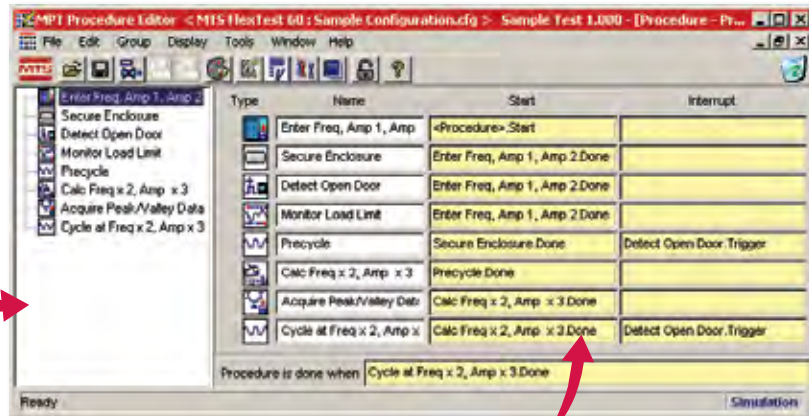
MPT Procedure Editor < MTS FlexTest 60 : Sample Configuration.cfg > Sample Test 1.000 - [Procedure - Pr...

File Edit Group Display Tools Window Help

Enter Freq, Amp 1, Amp 2
Secure Enclosure
Detect Open Door
Monitor Load Limit
Precycle
Calc Freq x 2, Amp x 3
Acquire Peak/Valley Data
Cycle at Freq x 2, Amp x 3

| Type | Name | Start | Interrupt |
|---|---|---|---|
| | Enter Freq, Amp 1, Amp | <Procedure>.Start | |
| | Secure Enclosure | Enter Freq, Amp 1, Amp 2.Done | |
| | Detect Open Door | Enter Freq, Amp 1, Amp 2.Done | |
| | Monitor Load Limit | Enter Freq, Amp 1, Amp 2.Done | |
| | Precycle | Secure Enclosure.Done | Detect Open Door.Trigger |
| | Calc Freq x 2, Amp x 3 | Precycle.Done | |
| | Acquire Peak/Valley Data | Calc Freq x 2, Amp x 3.Done | |
| | Cycle at Freq x 2, Amp x | Calc Freq x 2, Amp x 3.Done | Detect Open Door.Trigger |

Procedure is done when Cycle at Freq x 2, Amp x 3.Done

Ready Simulation